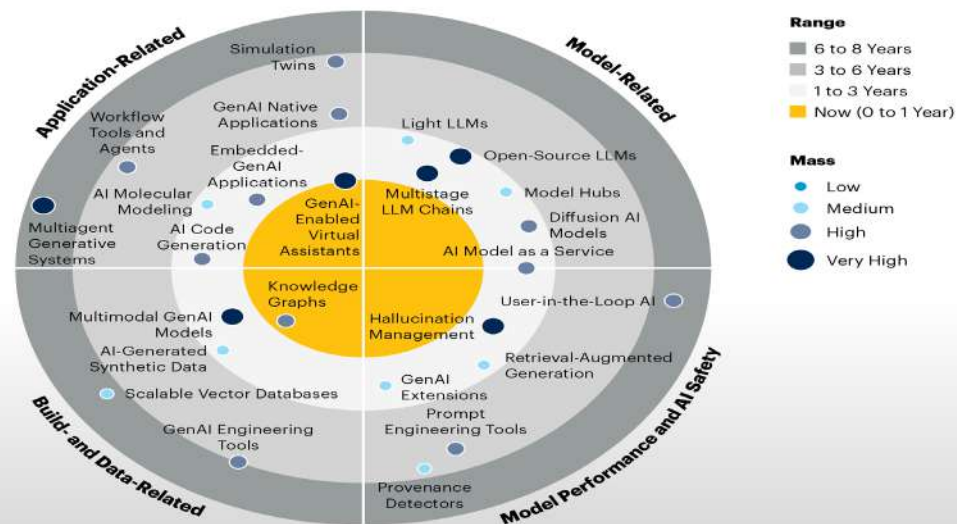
Application-Related

Simulation Twins

GenAI Native Applications

Workflow Tools and Agents

Embedded-GenAI Applications

AI Molecular Modeling

Multiagent Generative Systems

AI Code Generation

GenAI-Enabled Virtual Assistants

Model-Related

Light LLMs

Open-Source LLMs

Multistage LLM Chains

Model Hubs

Diffusion AI Models

AI Model as a Service

Knowledge Graphs

Multimodal GenAI Models

AI-Generated Synthetic Data

Scalable Vector Databases

GenAI Engineering Tools

Build- and Data-Related

Hallucination Management

User-in-the-Loop AI

Retrieval-Augmented Generation

GenAI Extensions

Prompt Engineering Tools

Provenance Detectors

Model Performance and AI Safety

Range
6 to 8 Years
3 to 6 Years
1 to 3 Years
Now (0 to 1 Year)

Mass
Low
Medium
High
Very High